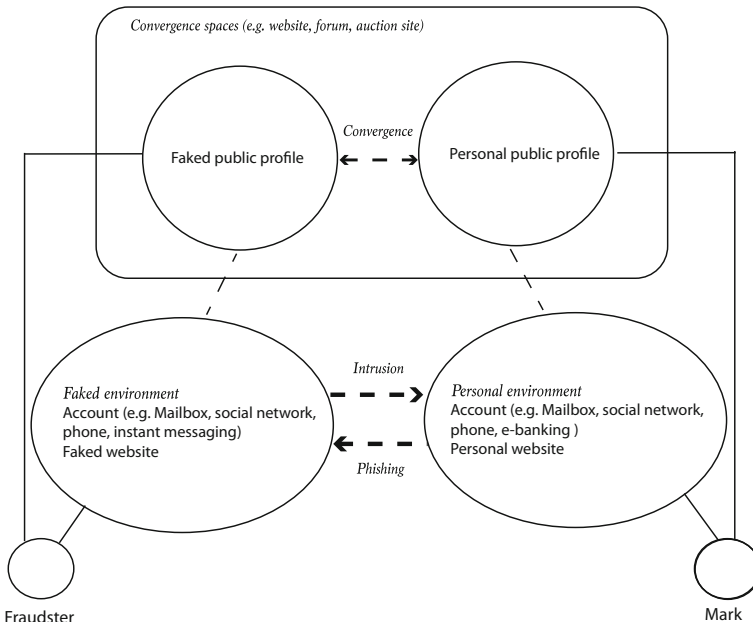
Convergence spaces (e.g. website, forum, auction site)

Faked public profile

Convergence

Personal public profile

Intrusion

Faked environment
Account (e.g. Mailbox, social network, phone, instant messaging)
Faked website

Personal environment
Account (e.g. Mailbox, social network, phone, e-banking )
Personal website

Phishing

Fraudster

Mark